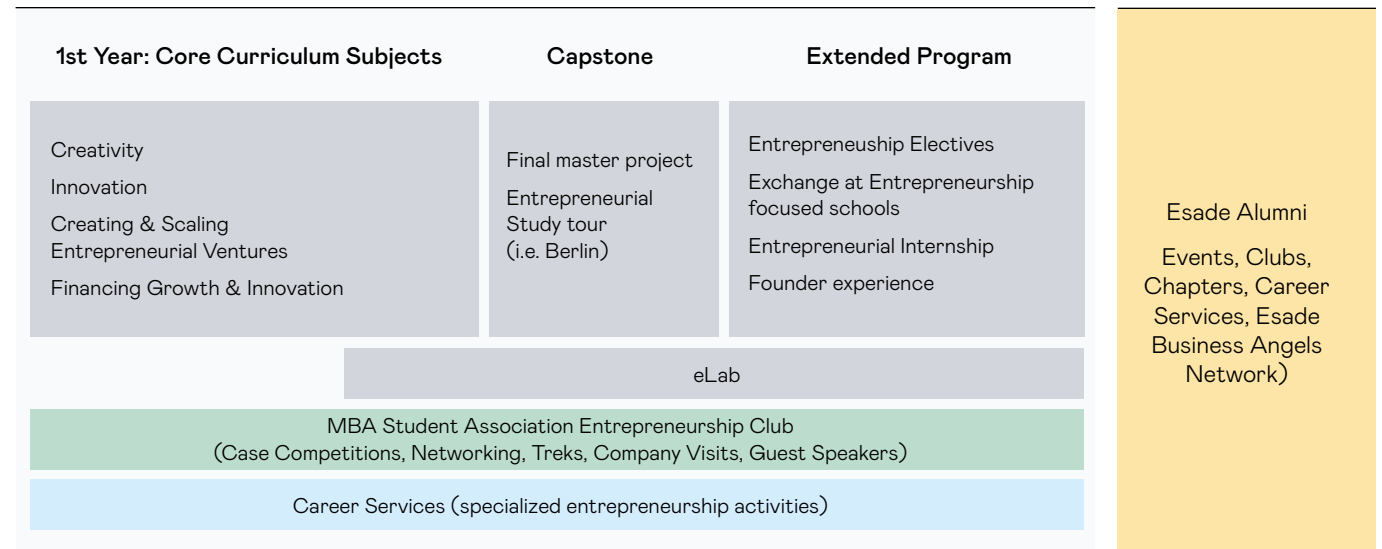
1st Year: Core Curriculum Subjects

Capstone

Extended Program

Creativity

Innovation

Creating & Scaling Entrepreneurial Ventures

Financing Growth & Innovation

Final master project

Entrepreneurial Study tour (i.e. Berlin)

Entrepreneurship Electives

Exchange at Entrepreneurship focused schools

Entrepreneurial Internship

Founder experience

eLab

MBA Student Association Entrepreneurship Club (Case Competitions, Networking, Treks, Company Visits, Guest Speakers)

Career Services (specialized entrepreneurship activities)

Esade Alumni

Events, Clubs, Chapters, Career Services, Esade Business Angels Network)